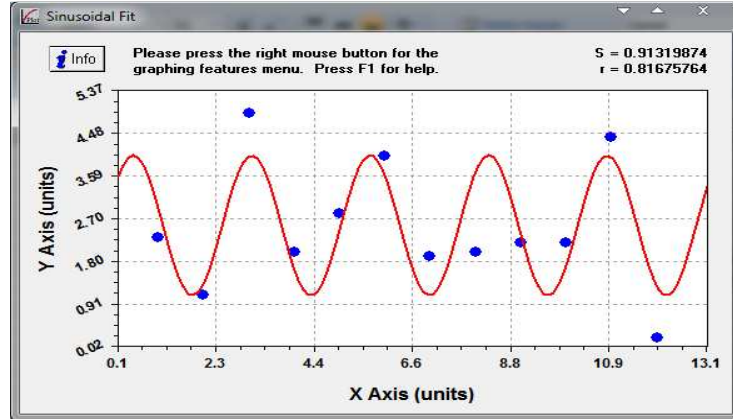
Sinusoidal Fit

Info

Please press the right mouse button for the graphing features menu. Press F1 for help.

S = 0.91319874
r = 0.81675764

5.37
4.48
3.59
2.70
1.80
0.91
0.02

Y Axis (units)

0.1
2.3
4.4
6.6
8.8
10.9
13.1

X Axis (units)